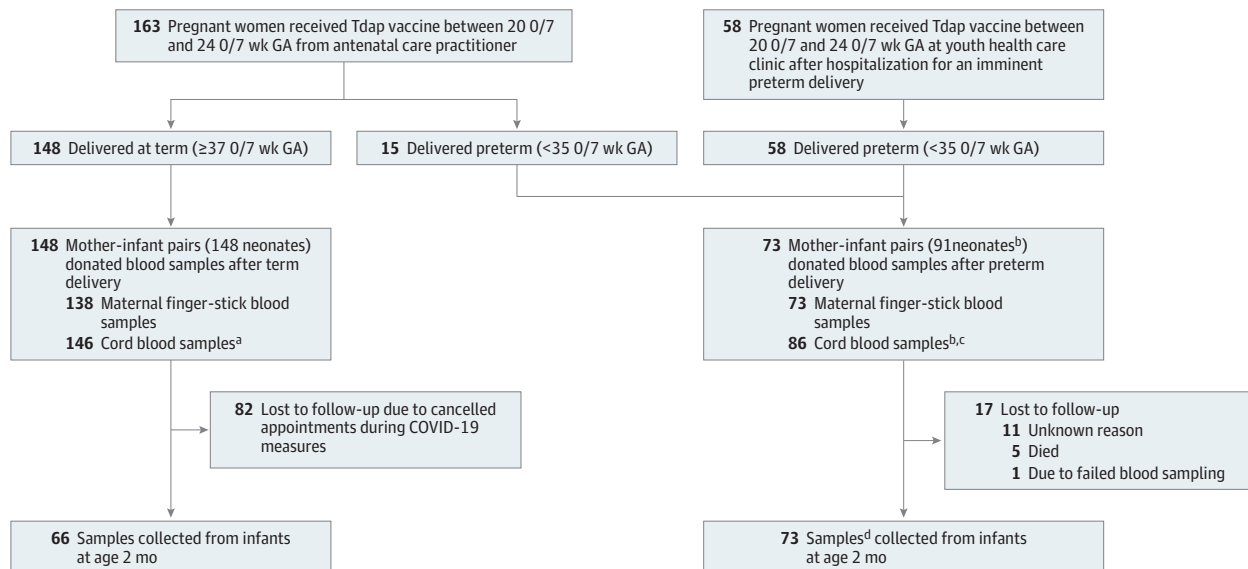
163 Pregnant women received Tdap vaccine between 20 0/7 and 24 0/7 wk GA from antenatal care practitioner

58 Pregnant women received Tdap vaccine between 20 0/7 and 24 0/7 wk GA at youth health care clinic after hospitalization for an imminent preterm delivery

148 Delivered at term (≥37 0/7 wk GA)

15 Delivered preterm (<35 0/7 wk GA)

58 Delivered preterm (<35 0/7 wk GA)

148 Mother-infant pairs (148 neonates) donated blood samples after term delivery
138 Maternal finger-stick blood samples
146 Cord blood samples$^{a}$

73 Mother-infant pairs (91neonates$^{b}$) donated blood samples after preterm delivery
73 Maternal finger-stick blood samples
86 Cord blood samples$^{b,c}$

82 Lost to follow-up due to cancelled appointments during COVID-19 measures

17 Lost to follow-up
11 Unknown reason
5 Died
1 Due to failed blood sampling

66 Samples collected from infants at age 2 mo

73 Samples$^{d}$ collected from infants at age 2 mo